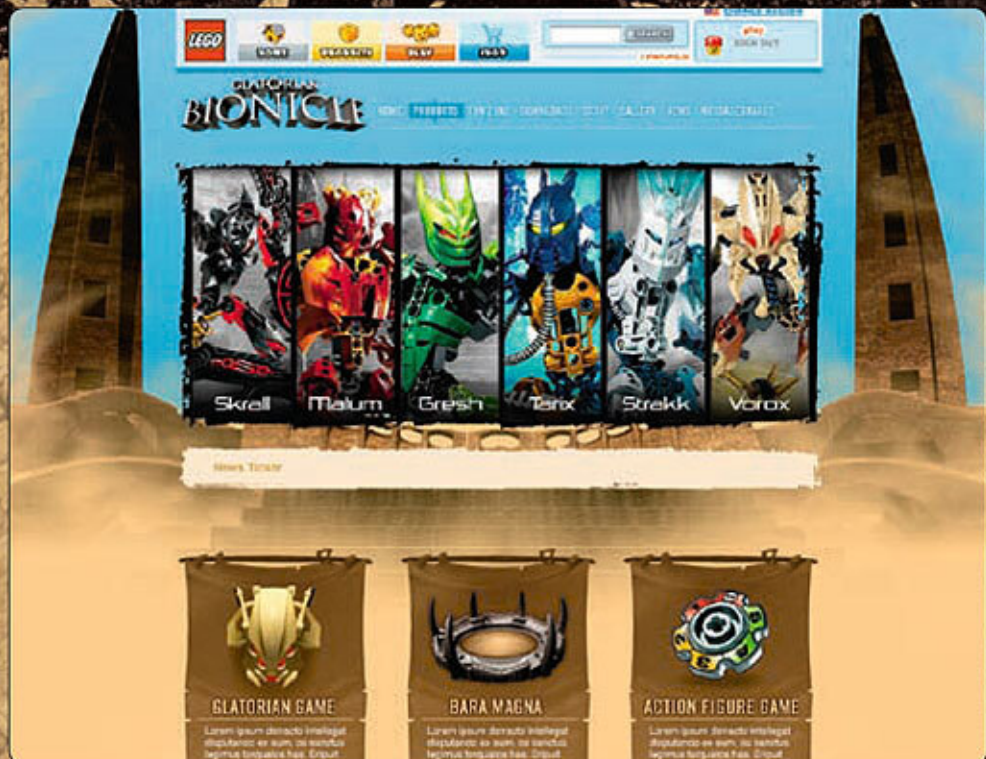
LEGO

SHOP

PRODUCTS

PLAY

INFO

SEARCH

GLATORIAN

BIONICLE

HOME PRODUCTS STORYLINE DOWNLOADS SCRIPT GALLERY VIDEOS NEWSLETTER

Skrall

Malum

Gresh

Tarix

Strakk

Vorox

News Ticker

GLATORIAN GAME

Lorem ipsum deracto intellegat disputando ex eum, at lucidius legimus torquatos has. Eripuit

BARA MAGNA

Lorem ipsum deracto intellegat disputando ex eum, at lucidius legimus torquatos has. Eripuit

ACTION FIGURE GAME

Lorem ipsum deracto intellegat disputando ex eum, at lucidius legimus torquatos has. Eripuit